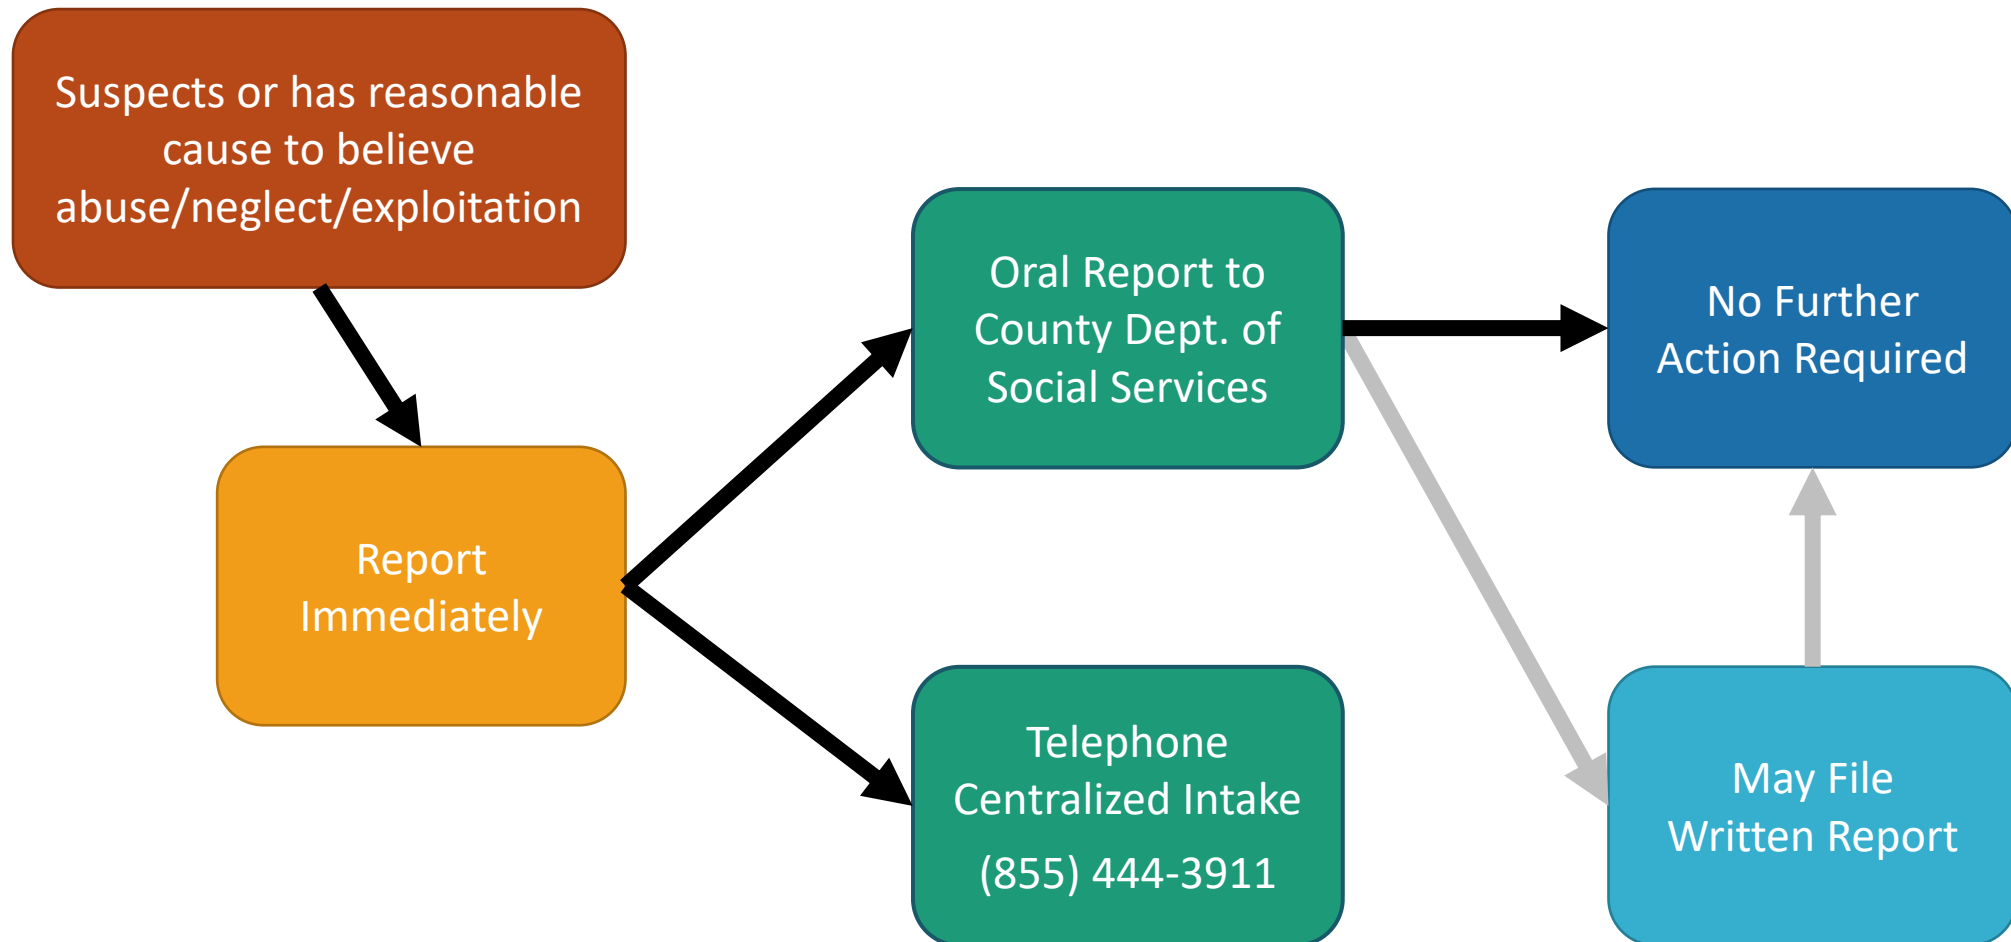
Suspects or has reasonable cause to believe abuse/neglect/exploitation

Report Immediately

Oral Report to County Dept. of Social Services

Telephone Centralized Intake

(855) 444-3911

No Further Action Required

May File Written Report